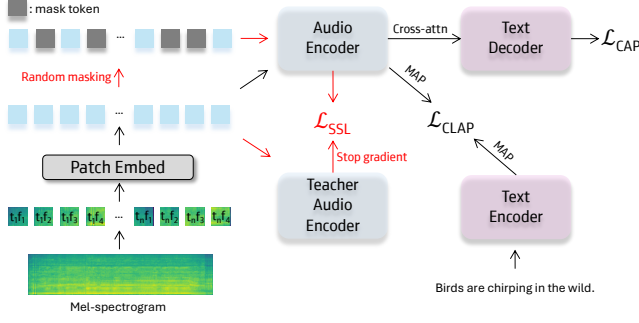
: mask token

...

Random masking

...

Patch Embed

$t_1f_1$ $t_1f_2$ $t_1f_3$ $t_1f_4$ ... $t_nf_1$ $t_nf_2$ $t_nf_3$ $t_nf_4$

Mel-spectrogram

Audio Encoder

Cross-attn

Text Decoder

$\mathcal{L}_{CAP}$

MAP

$\mathcal{L}_{SSL}$

Stop gradient

$\mathcal{L}_{CLAP}$

MAP

Teacher Audio Encoder

Text Encoder

Birds are chirping in the wild.